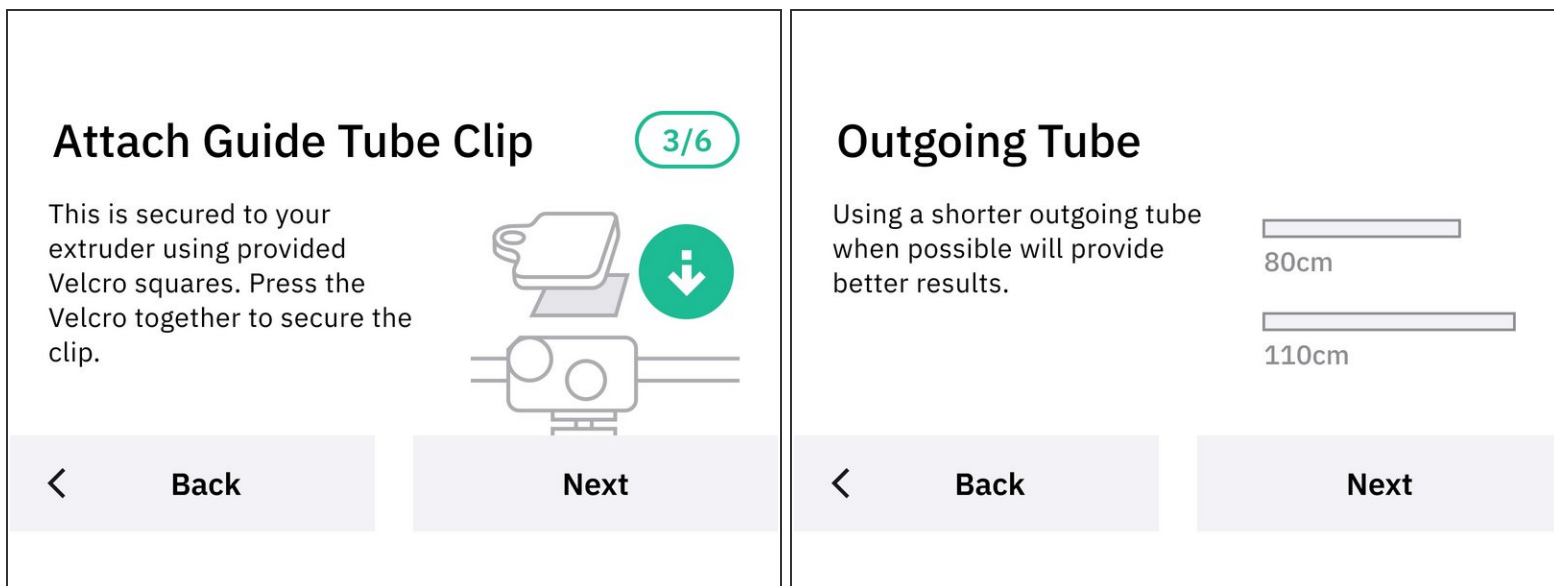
Attach Guide Tube Clip

3/6

This is secured to your extruder using provided Velcro squares. Press the Velcro together to secure the clip.

< Back

Next

Outgoing Tube

Using a shorter outgoing tube when possible will provide better results.

80cm

110cm

< Back

Next